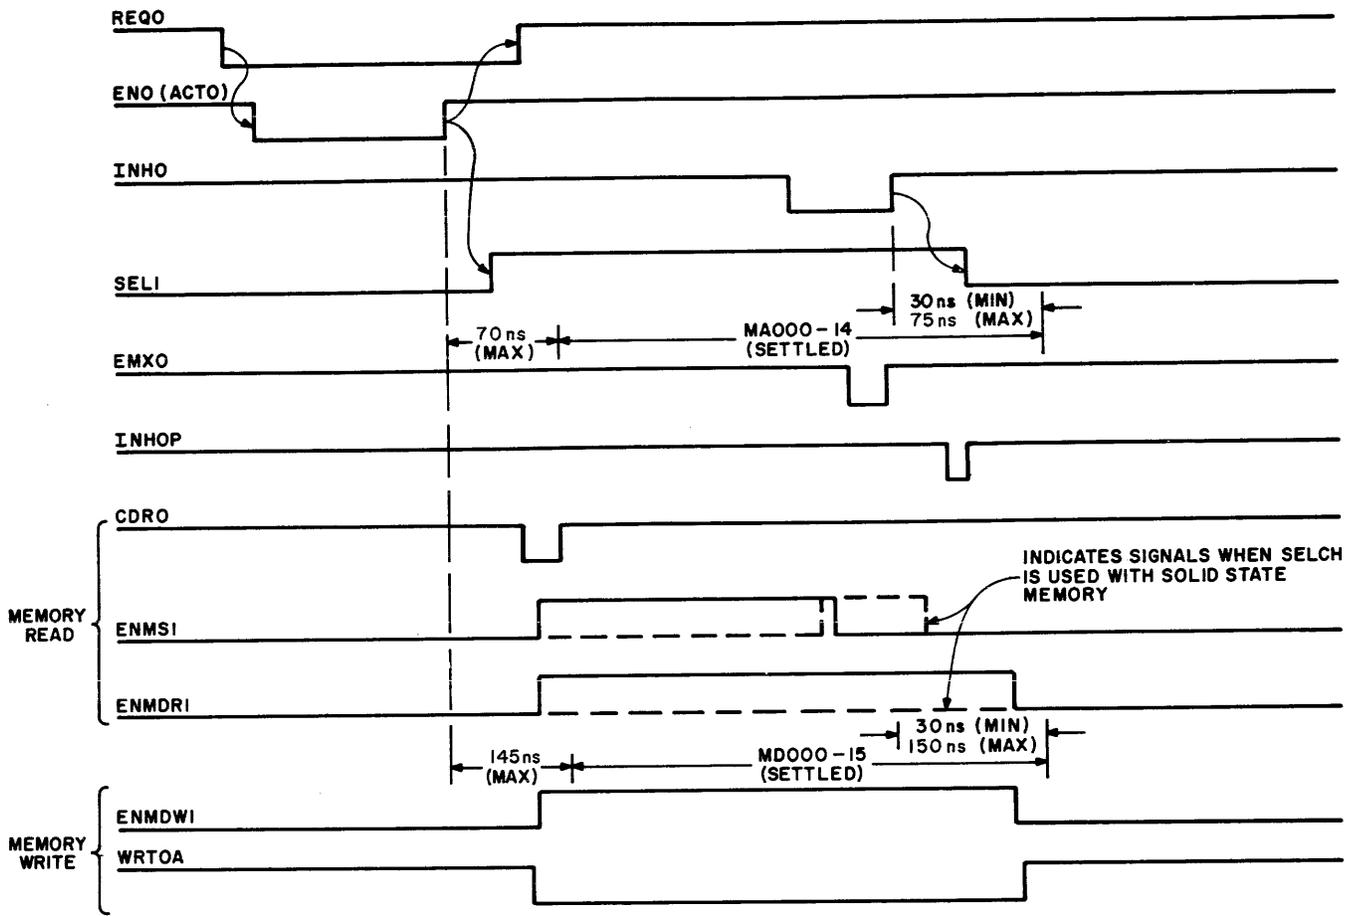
REQO

ENO (ACTO)

INHO

SELI

30 ns (MIN)
75 ns (MAX)

70 ns (MAX)

MA000-14 (SETTLED)

EMXO

INHOP

CDRO

INDICATES SIGNALS WHEN SELCH IS USED WITH SOLID STATE MEMORY

MEMORY READ

ENMSI

ENMDRI

30 ns (MIN)
150 ns (MAX)

145 ns (MAX)

MD000-15 (SETTLED)

ENMDWI

MEMORY WRITE

WRTOA